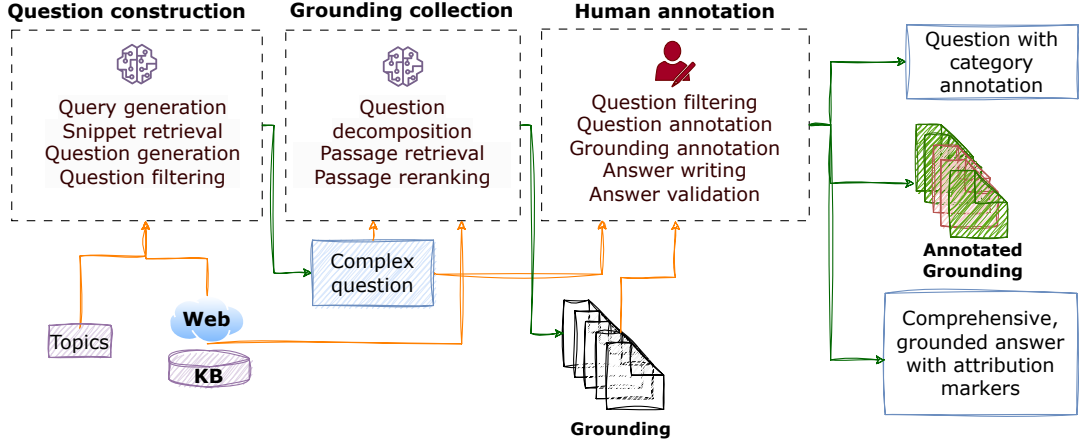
Question construction

Query generation
Snippet retrieval
Question generation
Question filtering

Grounding collection

Question decomposition
Passage retrieval
Passage reranking

Human annotation

Question filtering
Question annotation
Grounding annotation
Answer writing
Answer validation

Question with category annotation

Annotated Grounding

Comprehensive, grounded answer with attribution markers

Complex question

Topics

Web

KB

Grounding